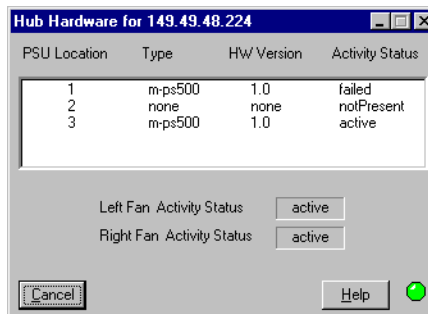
Hub Hardware for 149.49.48.224

| PSU Location | Type | HW Version | Activity Status |
|---|---|---|---|
| 1 | m-ps500 | 1.0 | failed |
| 2 | none | none | notPresent |
| 3 | m-ps500 | 1.0 | active |

Left Fan Activity Status active

Right Fan Activity Status active

Cancel

Help